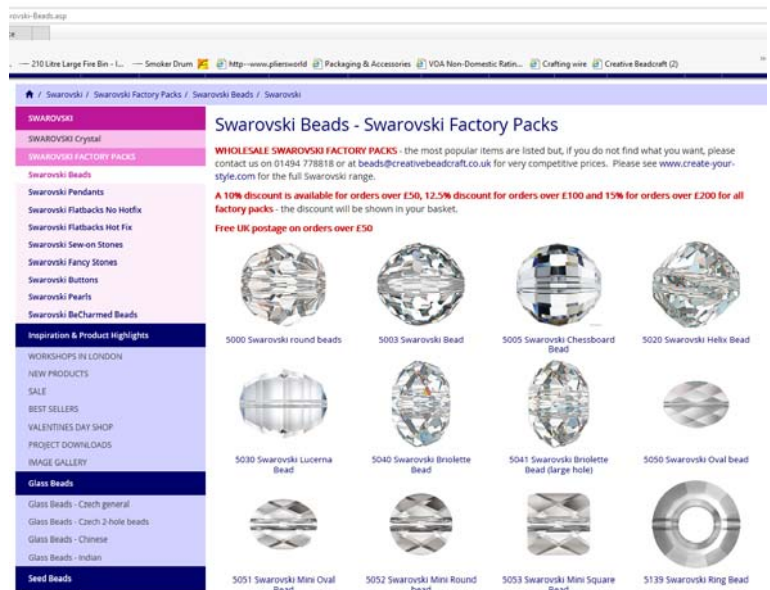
rovski-Beads.asp

— 210 Litre Large Fire Bin - I... — Smoker Drum http---www.pliersworld Packaging & Accessories VOA Non-Domestic Ratin... Crafting wire Creative Beadcraft (2)

/ Swarovski / Swarovski Factory Packs / Swarovski Beads / Swarovski

SWAROVSKI
SWAROVSKI Crystal
SWAROVSKI FACTORY PACKS
Swarovski Beads
Swarovski Pendants
Swarovski Flatbacks No Hotfix
Swarovski Flatbacks Hot Fix
Swarovski Sew-on Stones
Swarovski Fancy Stones
Swarovski Buttons
Swarovski Pearls
Swarovski BeCharmed Beads
Inspiration & Product Highlights
WORKSHOPS IN LONDON
NEW PRODUCTS
SALE
BEST SELLERS
VALENTINES DAY SHOP
PROJECT DOWNLOADS
IMAGE GALLERY
Glass Beads
Glass Beads - Czech general
Glass Beads - Czech 2-hole beads
Glass Beads - Chinese
Glass Beads - Indian
Seed Beads

Swarovski Beads - Swarovski Factory Packs

WHOLESALE SWAROVSKI FACTORY PACKS - the most popular items are listed but, if you do not find what you want, please contact us on 01494 778818 or at beads@creativebeadcraft.co.uk for very competitive prices. Please see www.create-your-style.com for the full Swarovski range.

A 10% discount is available for orders over £50, 12.5% discount for orders over £100 and 15% for orders over £200 for all factory packs - the discount will be shown in your basket.

Free UK postage on orders over £50

5000 Swarovski round beads
5003 Swarovski Bead
5005 Swarovski Chessboard Bead
5020 Swarovski Helix Bead
5030 Swarovski Lucerna Bead
5040 Swarovski Briolette Bead
5041 Swarovski Briolette Bead (large hole)
5050 Swarovski Oval bead
5051 Swarovski Mini Oval Bead
5052 Swarovski Mini Round bead
5053 Swarovski Mini Square Bead
5139 Swarovski Ring Bead